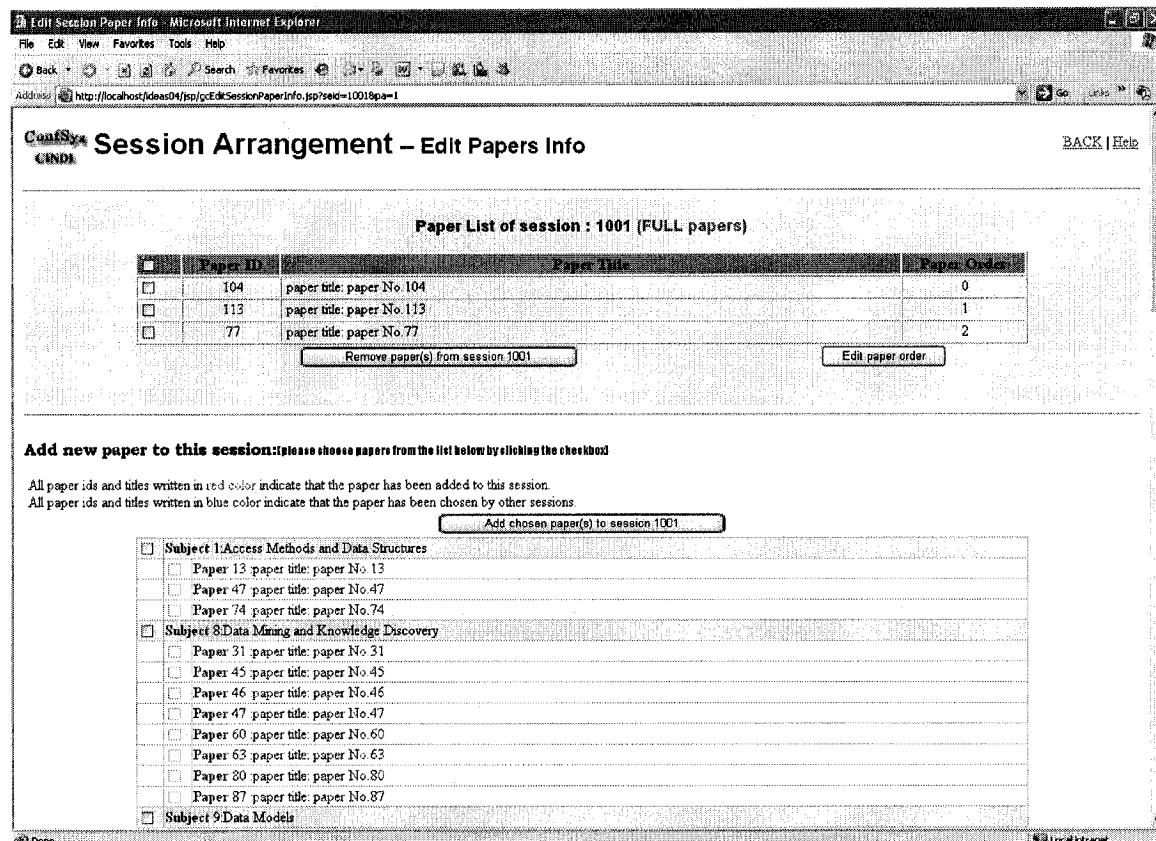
Edit Session Paper Info - Microsoft Internet Explorer

File Edit View Favorites Tools Help

Back Search Favorites

Address http://localhost/ideas04/jsp/gcEditSessionPaperInfo.jsp?seid=1001&pa=1

Go Links

ConfSys CINDI Session Arrangement – Edit Papers Info

BACK | Help

Paper List of session : 1001 (FULL papers)

| | Paper ID | Paper Title | Paper Order |
|---|---|---|---|
| | 104 | paper title: paper No.104 | 0 |
| | 113 | paper title: paper No.113 | 1 |
| | 77 | paper title: paper No.77 | 2 |

Remove paper(s) from session 1001

Edit paper order

Add new paper to this session:[please choose papers from the list below by clicking the checkbox]

All paper ids and titles written in red color indicate that the paper has been added to this session.
All paper ids and titles written in blue color indicate that the paper has been chosen by other sessions.

Add chosen paper(s) to session 1001

Subject 1:Access Methods and Data Structures
Paper 13 :paper title: paper No.13
Paper 47 :paper title: paper No.47
Paper 74 :paper title: paper No.74
Subject 8:Data Mining and Knowledge Discovery
Paper 31 :paper title: paper No.31
Paper 45 :paper title: paper No.45
Paper 46 :paper title: paper No.46
Paper 47 :paper title: paper No.47
Paper 60 :paper title: paper No.60
Paper 63 :paper title: paper No.63
Paper 80 :paper title: paper No.80
Paper 87 :paper title: paper No.87
Subject 9:Data Models

Done

Local intranet